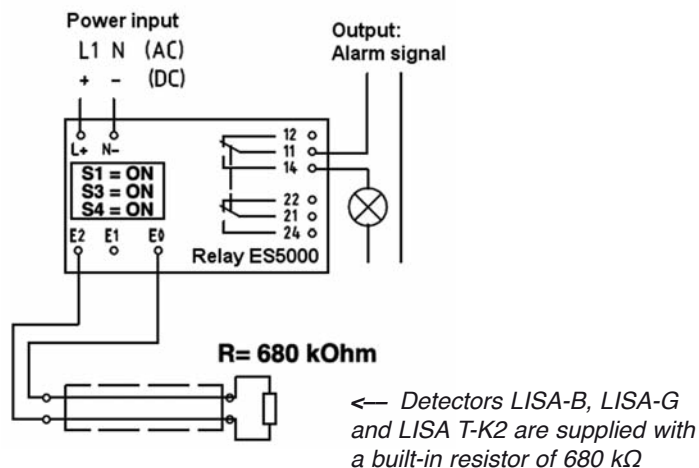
Power input
L1 N (AC)
+ – (DC)

Output:
Alarm signal

L+ N–

S1 = ON
S3 = ON
S4 = ON

12
11
14
22
21
24

E2 E1 E0

Relay ES5000

R= 680 kOhm

<— Detectors LISA-B, LISA-G and LISA T-K2 are supplied with a built-in resistor of 680 kΩ